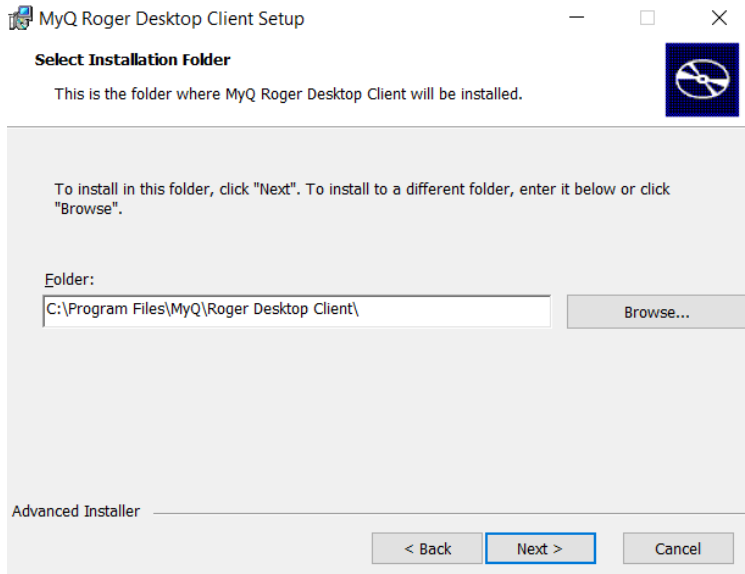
MyQ Roger Desktop Client Setup

Select Installation Folder

This is the folder where MyQ Roger Desktop Client will be installed.

To install in this folder, click "Next". To install to a different folder, enter it below or click "Browse".

Folder:

C:\Program Files\MyQ\Roger Desktop Client\

Browse...

Advanced Installer

< Back

Next >

Cancel